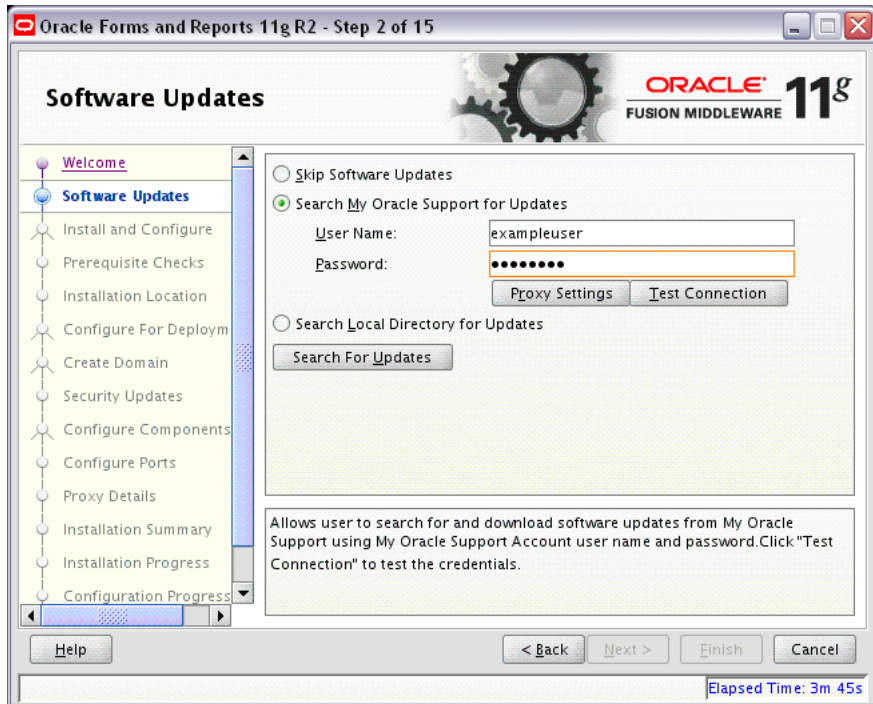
Oracle Forms and Reports 11g R2 - Step 2 of 15

Software Updates

ORACLE FUSION MIDDLEWARE $11^g$

Welcome
Software Updates
Install and Configure
Prerequisite Checks
Installation Location
Configure For Deploym
Create Domain
Security Updates
Configure Components
Configure Ports
Proxy Details
Installation Summary
Installation Progress
Configuration Progress

Skip Software Updates
Search My Oracle Support for Updates
User Name: exampleuser
Password: ••••••••
Proxy Settings
Test Connection
Search Local Directory for Updates
Search For Updates

Allows user to search for and download software updates from My Oracle Support using My Oracle Support Account user name and password.Click "Test Connection" to test the credentials.

Help
< Back
Next >
Finish
Cancel

Elapsed Time: 3m 45s